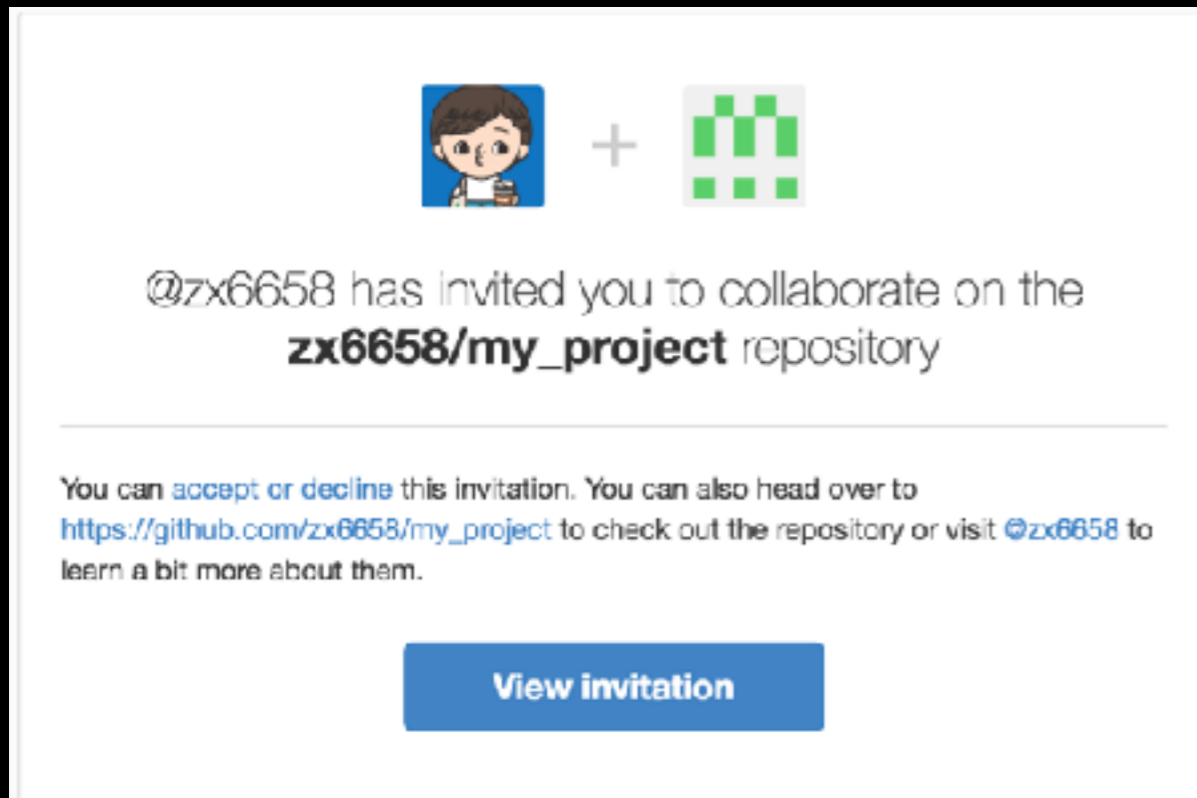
+

@zx6658 has invited you to collaborate on the **zx6658/my_project** repository

You can accept or decline this invitation. You can also head over to https://github.com/zx6658/my_project to check out the repository or visit @zx6658 to learn a bit more about them.

View invitation